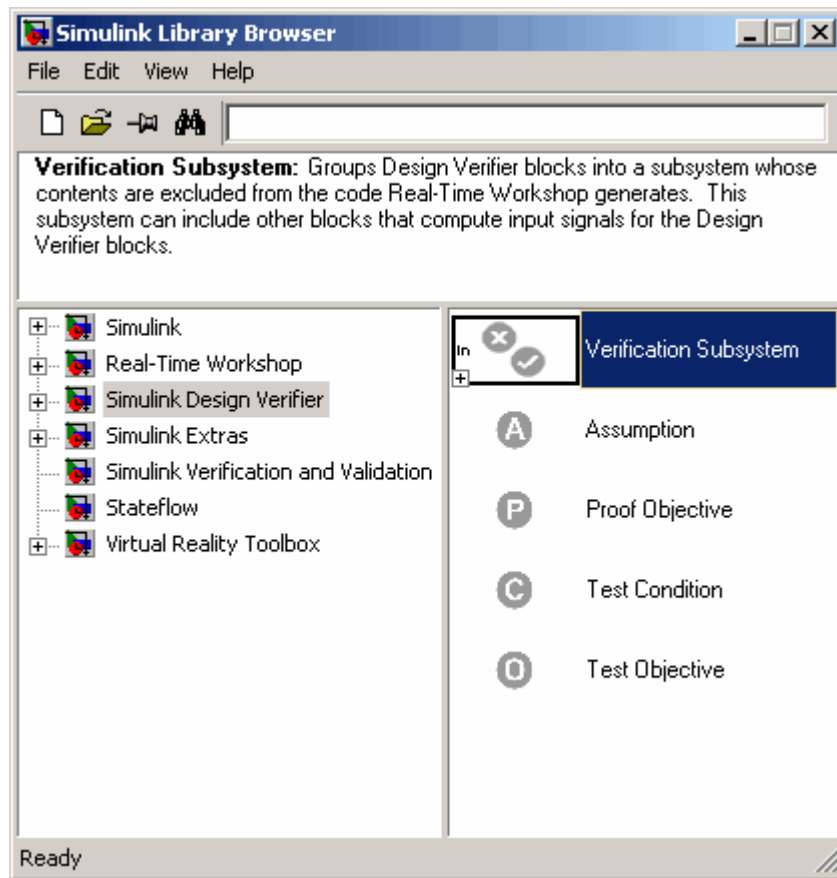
Simulink Library Browser

File Edit View Help

**Verification Subsystem:** Groups Design Verifier blocks into a subsystem whose contents are excluded from the code Real-Time Workshop generates. This subsystem can include other blocks that compute input signals for the Design Verifier blocks.

Simulink
Real-Time Workshop
Simulink Design Verifier
Simulink Extras
Simulink Verification and Validation
Stateflow
Virtual Reality Toolbox

In
Verification Subsystem
A
Assumption
P
Proof Objective
C
Test Condition
O
Test Objective

Ready